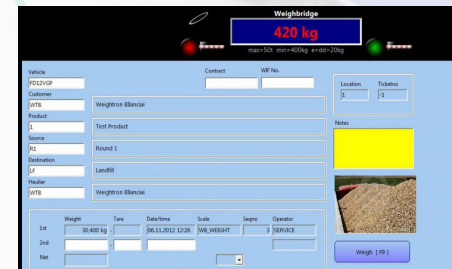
Weighbridge
420 kg
max=50t min=400kg e=dd=20kg

Vehicle
FD12VGF
Customer
WTB
Weightron Bilancial
Product
1
Test Product
Source
R1
Round 1
Destination
LF
Landfill
Haulier
WTB
Weightron Bilancial

Contract
WIF No.

Location
1
Ticketno
-1

Notes

| | Weight | Tare | Date/time | Scale | Seqno | Operator |
|---|---|---|---|---|---|---|
| 1st | 30,400 kg | | 06.11.2012 12:26 | WB_WEIGHT | 1 | SERVICE |
| 2nd | | | | | | |
| Net | | | | | | |

Weigh [F9]